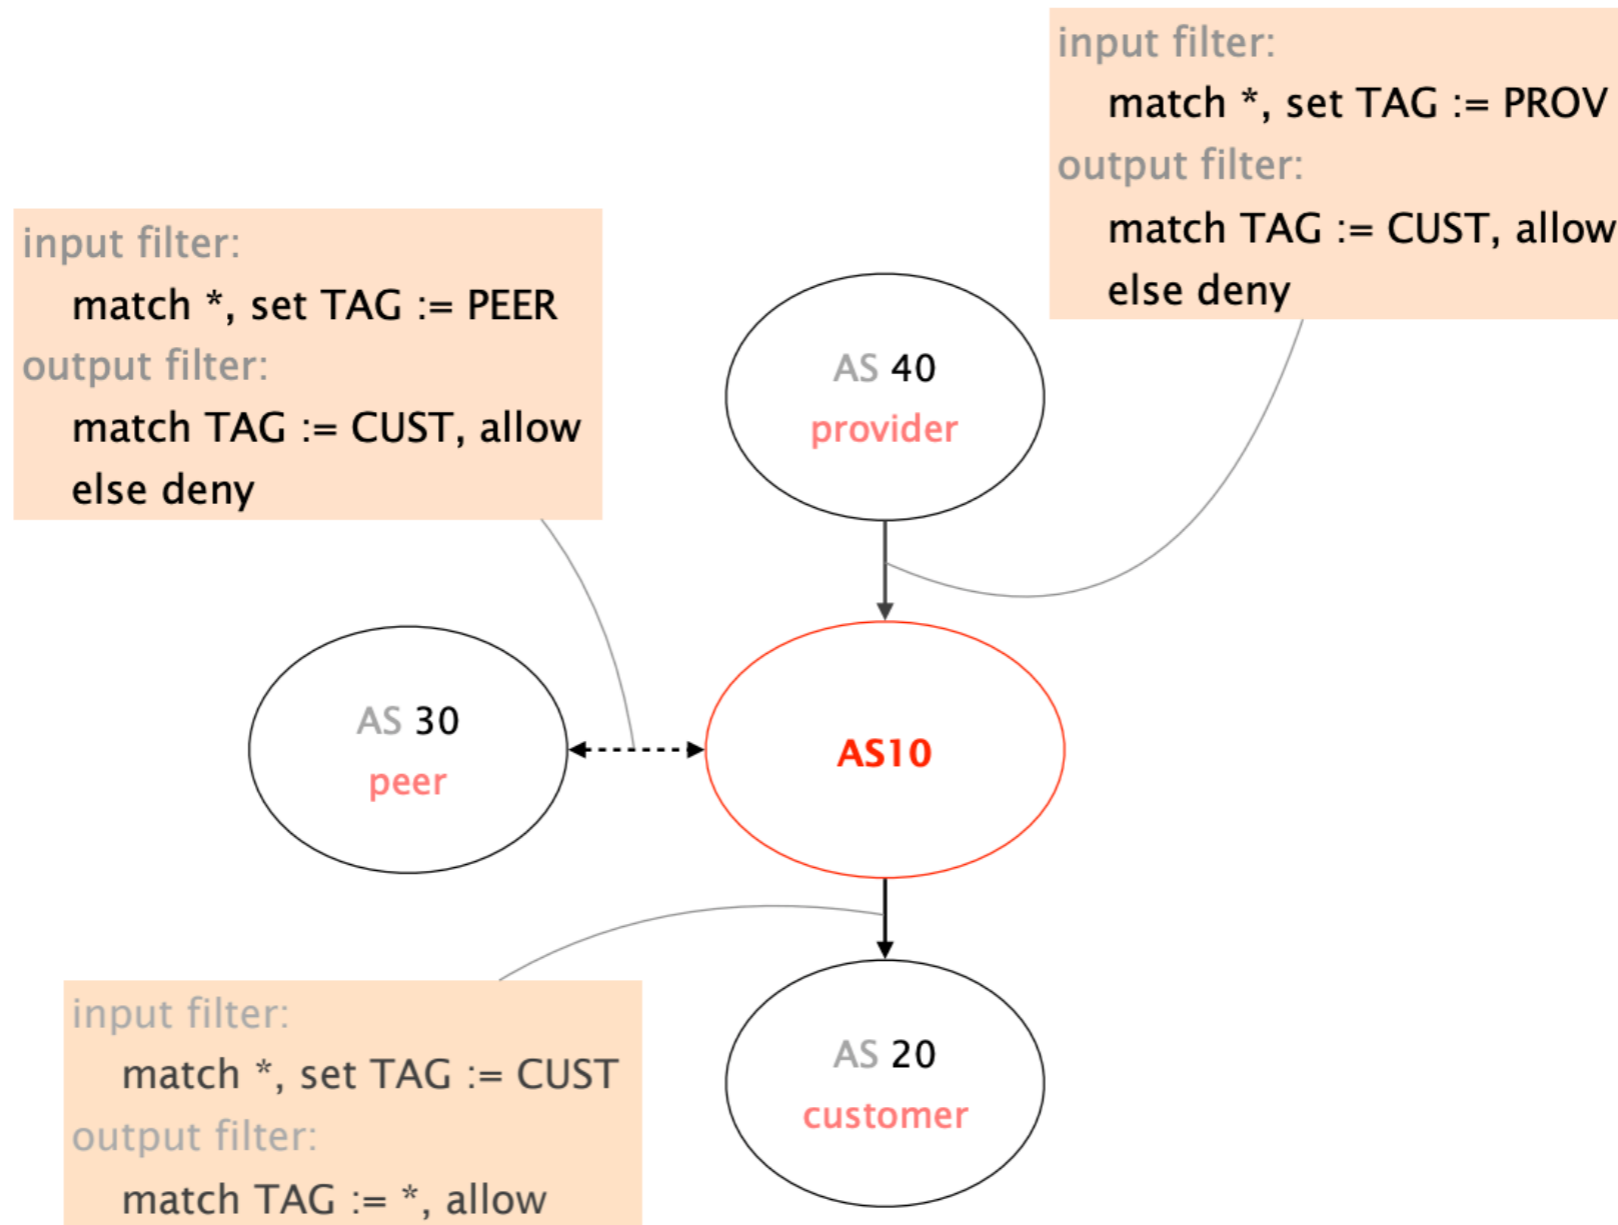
input filter:
match *, set TAG := PROV
output filter:
match TAG := CUST, allow
else deny

input filter:
match *, set TAG := PEER
output filter:
match TAG := CUST, allow
else deny

AS 40
provider

AS 30
peer

AS10

AS 20
customer

input filter:
match *, set TAG := CUST
output filter:
match TAG := *, allow